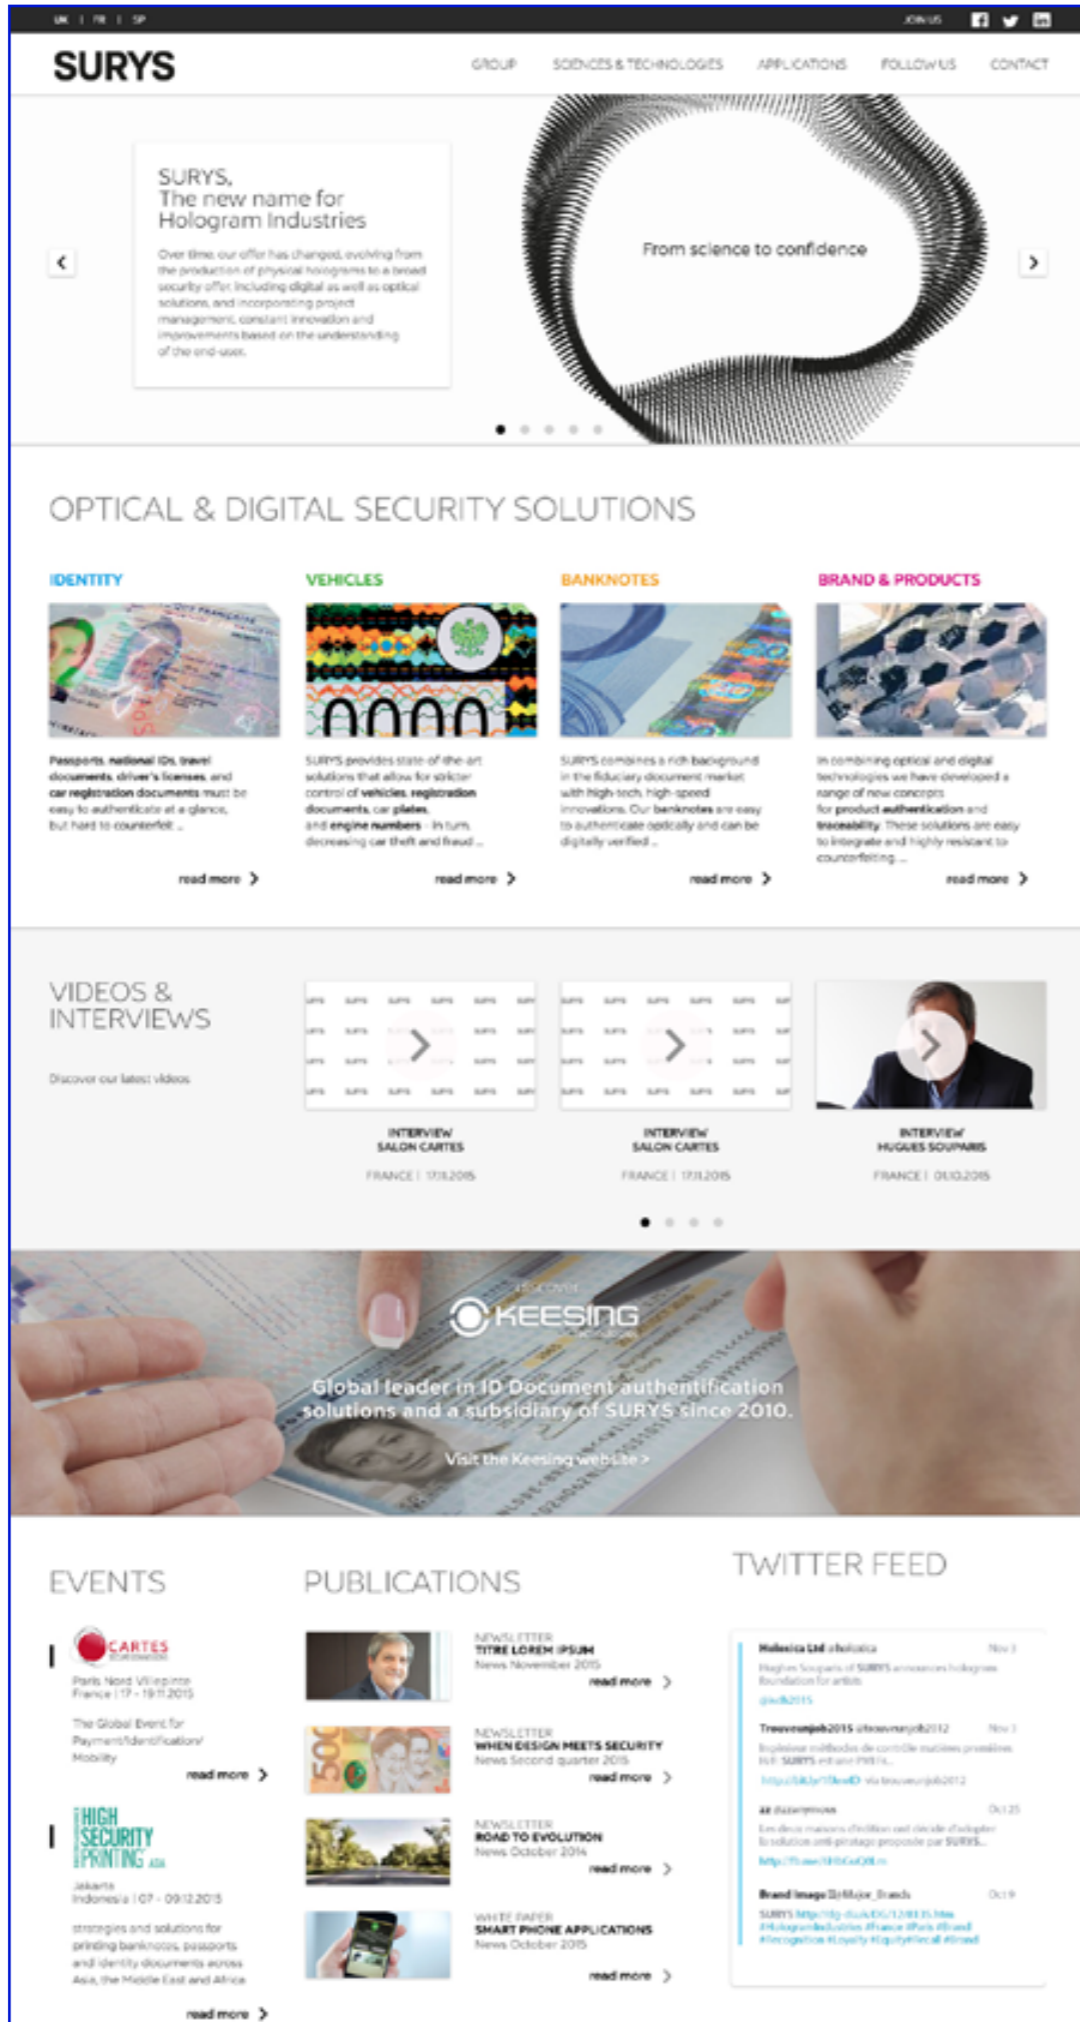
UK | FR | SP

JOIN US

SURYS

GROUP SCIENCES & TECHNOLOGIES APPLICATIONS FOLLOW US CONTACT

SURYS,
The new name for
Hologram Industries

Over time, our offer has changed, evolving from the production of physical holograms to a broad security offer including digital as well as optical solutions, and incorporating project management, constant innovation and improvements based on the understanding of the end-user.

From science to confidence

OPTICAL & DIGITAL SECURITY SOLUTIONS

IDENTITY

Passports, national IDs, travel documents, driver's licenses, and car registration documents must be easy to authenticate at a glance, but hard to counterfeit ...

read more

VEHICLES

SURYS provides state-of-the-art solutions that allow for stricter control of vehicles, registration documents, car plates, and engine numbers - in turn, decreasing car theft and fraud ...

read more

BANKNOTES

SURYS combines a rich background in the fiduciary document market with high-tech, high-speed innovations. Our banknotes are easy to authenticate optically and can be digitally verified ...

read more

BRAND & PRODUCTS

In combining optical and digital technologies we have developed a range of new concepts for product authentication and traceability. These solutions are easy to integrate and highly resistant to counterfeiting ...

read more

VIDEOS & INTERVIEWS

Discover our latest videos

INTERVIEW
SALON CARTES
FRANCE | 17.11.2015

INTERVIEW
SALON CARTES
FRANCE | 17.11.2015

INTERVIEW
HUGUES SOUPARIS
FRANCE | 01.10.2015

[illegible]
KEESING
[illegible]

Global leader in ID Document authentification solutions and a subsidiary of SURYS since 2010.

Visit the Keesing website >

EVENTS

CARTES

Paris Nord Villepinte
France | 17 - 19.11.2015

The Global Event for Payment/Identification/Mobility

read more

HIGH SECURITY PRINTING ASIA

Jakarta
Indonesia | 07 - 09.12.2015

strategies and solutions for printing banknotes, passports and identity documents across Asia, the Middle East and Africa

read more

PUBLICATIONS

NEWSLETTER
TITRE LOREM IPSUM
News November 2015
read more

NEWSLETTER
WHEN DESIGN MEETS SECURITY
News Second quarter 2015
read more

NEWSLETTER
ROAD TO EVOLUTION
News October 2014
read more

WHITE PAPER
SMART PHONE APPLICATIONS
News October 2015
read more

TWITTER FEED

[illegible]